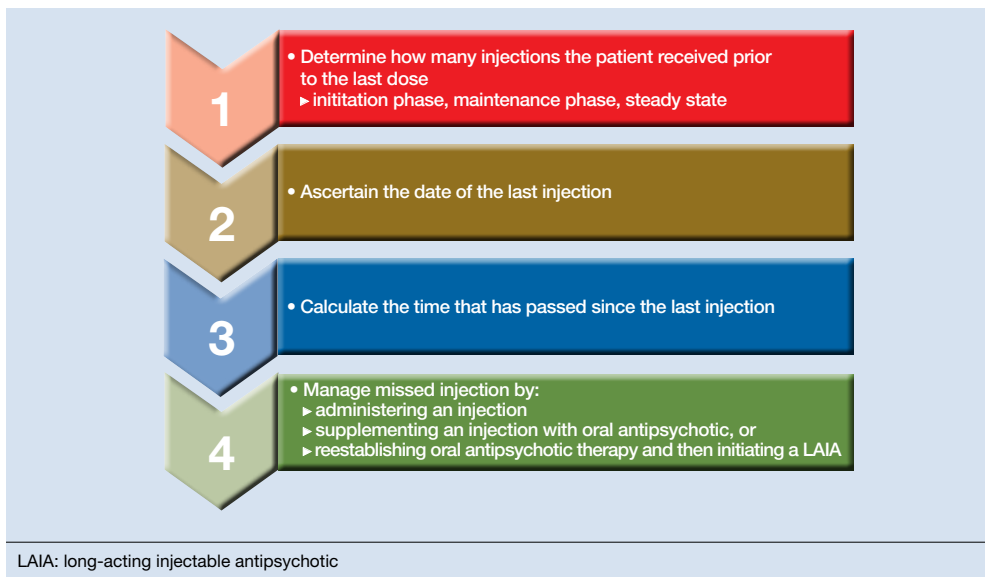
1

• Determine how many injections the patient received prior to the last dose
▸ inititation phase, maintenance phase, steady state

2

• Ascertain the date of the last injection

3

• Calculate the time that has passed since the last injection

4

• Manage missed injection by:
▸ administering an injection
▸ supplementing an injection with oral antipsychotic, or
▸ reestablishing oral antipsychotic therapy and then initiating a LAIA

LAIA: long-acting injectable antipsychotic